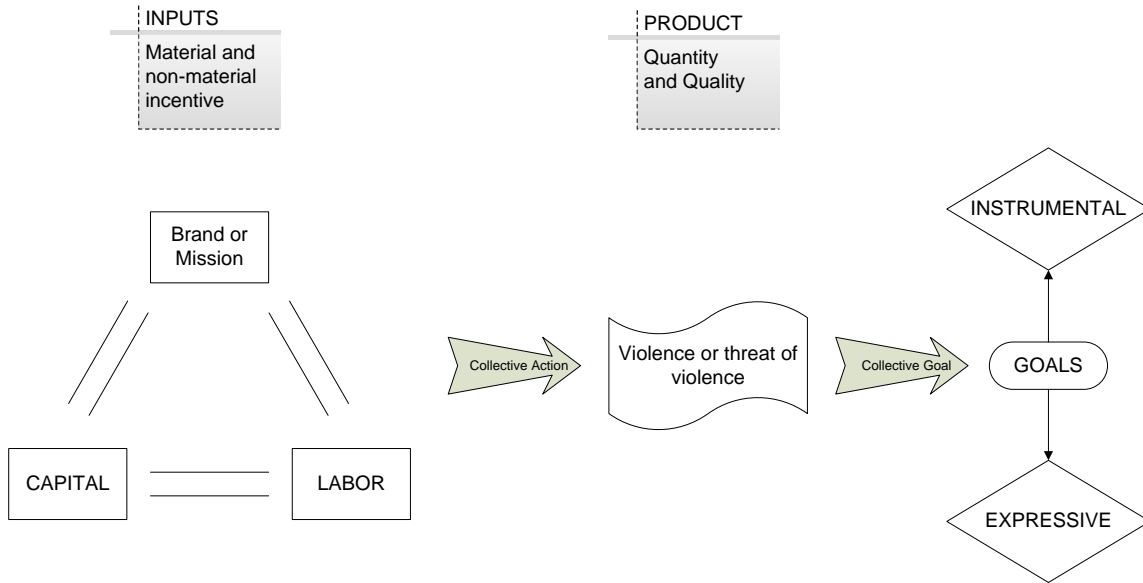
INPUTS
Material and non-material incentive

PRODUCT
Quantity and Quality

Brand or Mission

CAPITAL

LABOR

Collective Action

Violence or threat of violence

Collective Goal

GOALS

INSTRUMENTAL

EXPRESSIVE